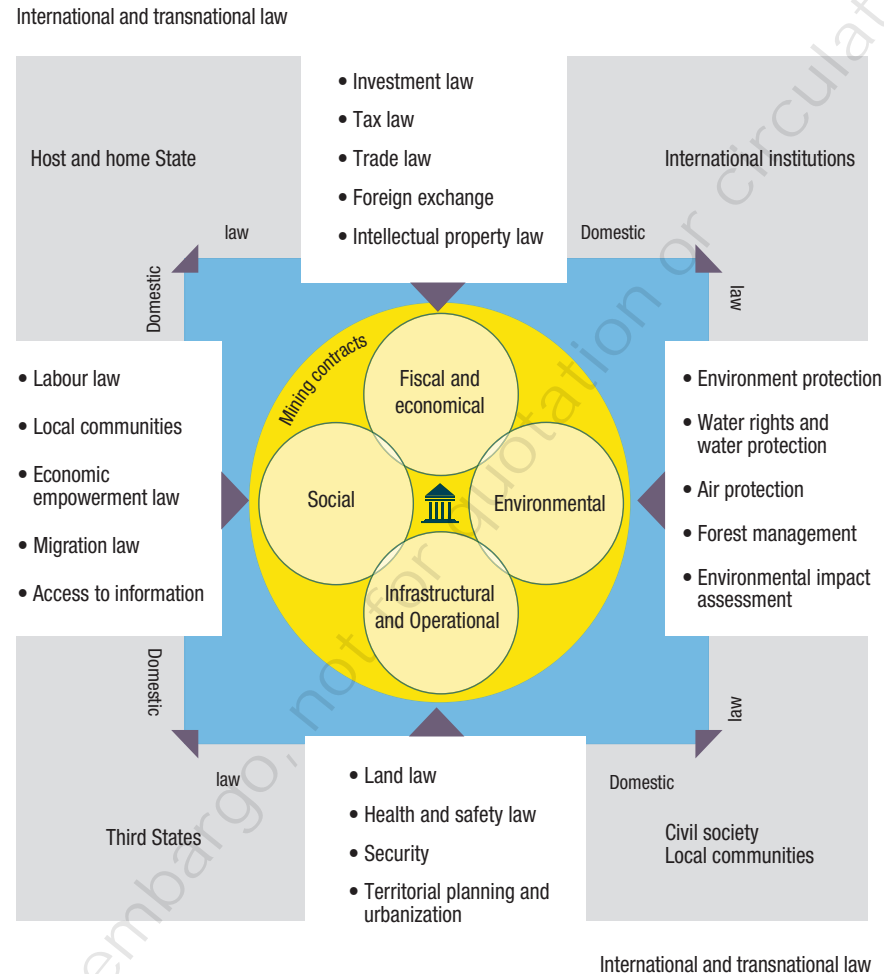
International and transnational law

• Investment law
• Tax law
• Trade law
• Foreign exchange
• Intellectual property law

Host and home State

International institutions

law

Domestic

Domestic

law

• Labour law
• Local communities
• Economic empowerment law
• Migration law
• Access to information

Mining contracts

Fiscal and economical

Social

Environmental

Infrastructural and Operational

• Environment protection
• Water rights and water protection
• Air protection
• Forest management
• Environmental impact assessment

Domestic

law

law

Domestic

• Land law
• Health and safety law
• Security
• Territorial planning and urbanization

Third States

Civil society
Local communities

International and transnational law

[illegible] embargo, not for quotation or circulat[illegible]